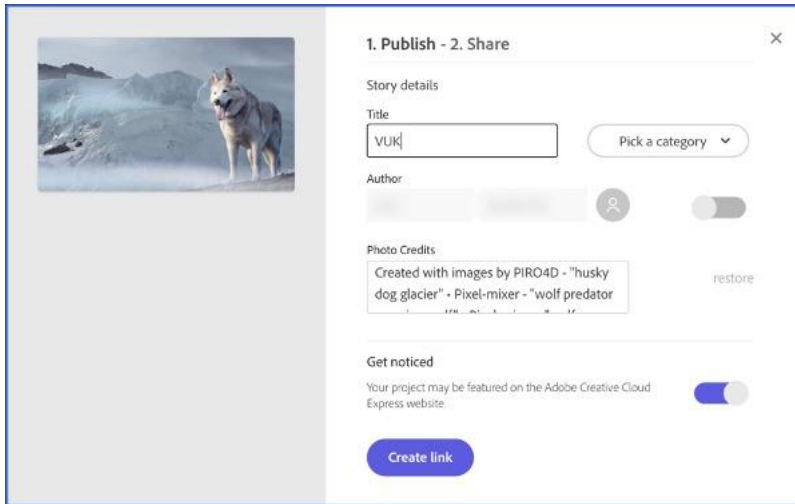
1. Publish - 2. Share

×

Story details

Title

VUK

Pick a category

Author

Photo Credits

Created with images by PIRO4D - "husky dog glacier" • Pixel-mixer - "wolf predator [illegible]

restore

Get noticed

Your project may be featured on the Adobe Creative Cloud Express website.

Create link